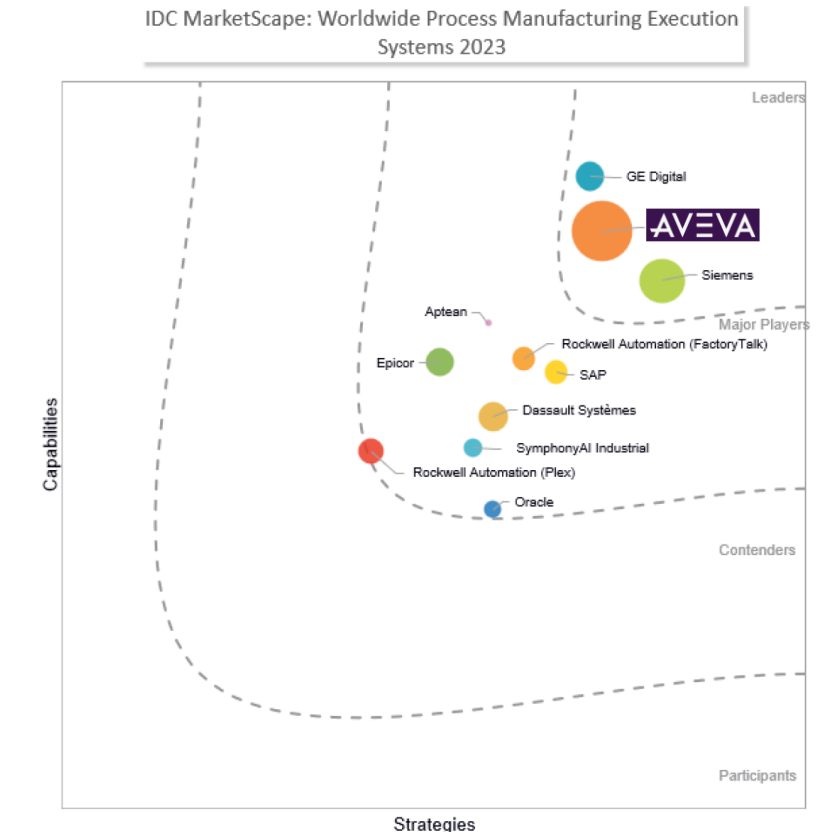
IDC MarketScape: Worldwide Process Manufacturing Execution Systems 2023

Leaders

GE Digital

AVEVA

Siemens

Major Players

Aptean

Rockwell Automation (FactoryTalk)

Epicor

SAP

Dassault Systèmes

SymphonyAI Industrial

Rockwell Automation (Plex)

Oracle

Contenders

Participants

Capabilities

Strategies